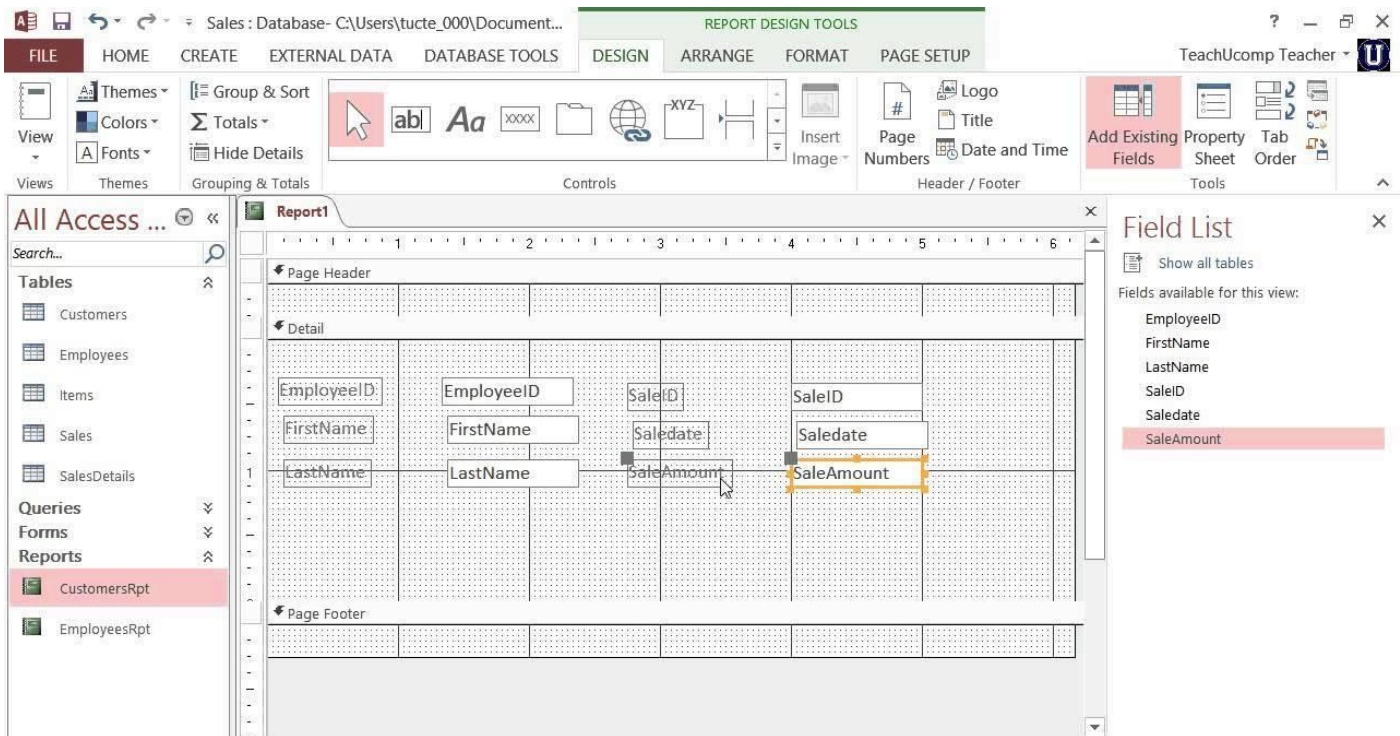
Sales : Database- C:\Users\tucte_000\Document...

REPORT DESIGN TOOLS

? – ✕

FILE HOME CREATE EXTERNAL DATA DATABASE TOOLS DESIGN ARRANGE FORMAT PAGE SETUP

TeachUcomp Teacher

View
Views

Themes
Colors
Fonts
Themes

Group & Sort
Totals
Hide Details
Grouping & Totals

ab| Aa XXXX XYZ
Controls

Insert Image

Page Numbers

Logo
Title
Date and Time
Header / Footer

Add Existing Fields
Property Sheet
Tab Order
Tools

All Access ...

Search...

Tables
Customers
Employees
Items
Sales
SalesDetails
Queries
Forms
Reports
CustomersRpt
EmployeesRpt

Report1

1 2 3 4 5 6

Page Header

Detail

EmployeeID EmployeeID SaleID SaleID
FirstName FirstName Saledate Saledate
LastName LastName SaleAmount SaleAmount

Page Footer

Field List

Show all tables

Fields available for this view:
EmployeeID
FirstName
LastName
SaleID
Saledate
SaleAmount